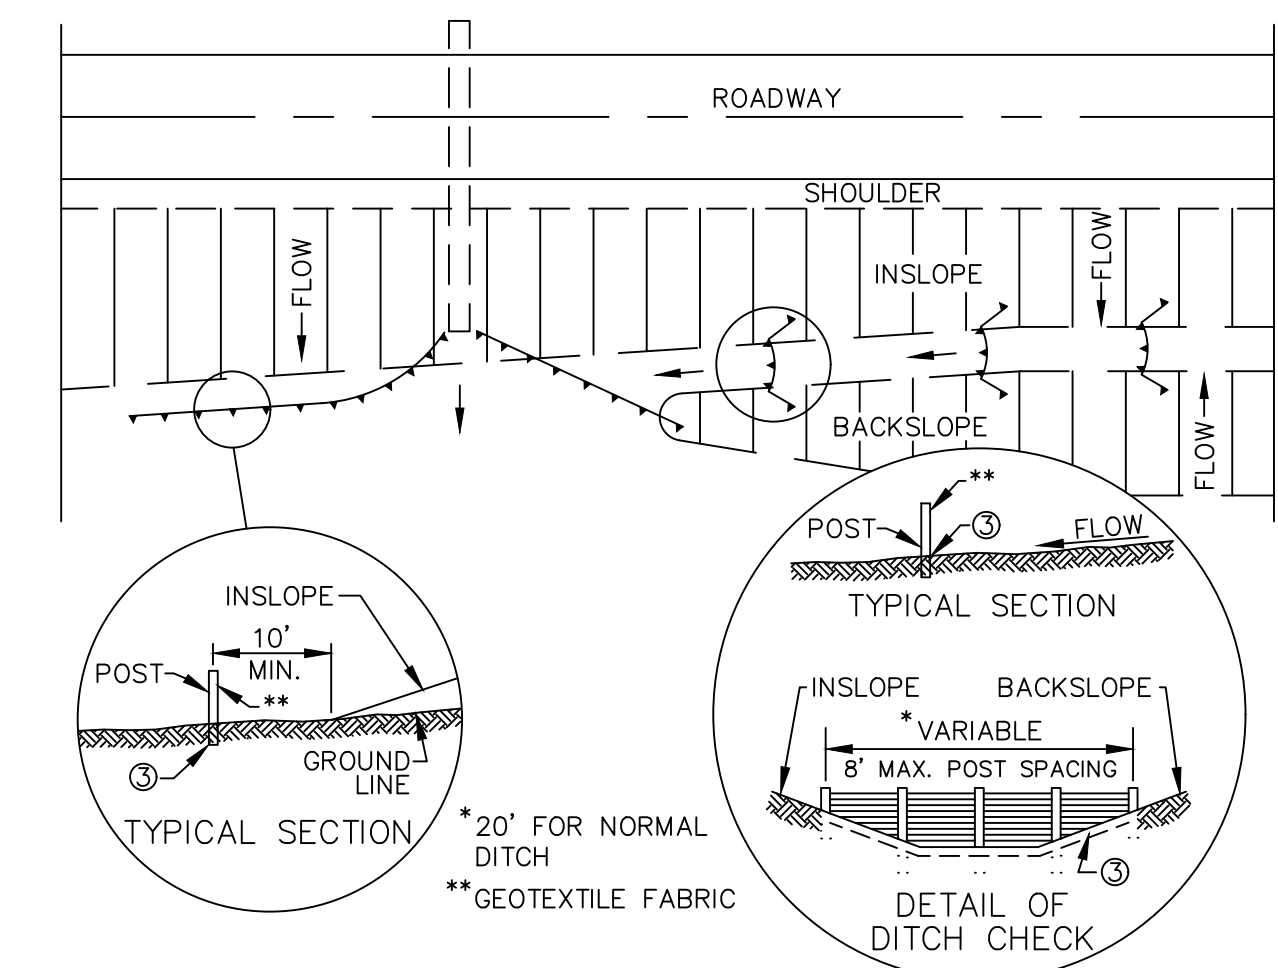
ROADWAY

SHOULDER

FLOW

INSLOPE

FLOW

BACKSLOPE

FLOW

**

POST

③

FLOW

TYPICAL SECTION

INSLOPE

10' MIN.

POST

**

③

GROUND LINE

TYPICAL SECTION

INSLOPE

BACKSLOPE

*VARIABLE

8' MAX. POST SPACING

③

DETAIL OF DITCH CHECK

*20' FOR NORMAL DITCH

**GEOTEXTILE FABRIC